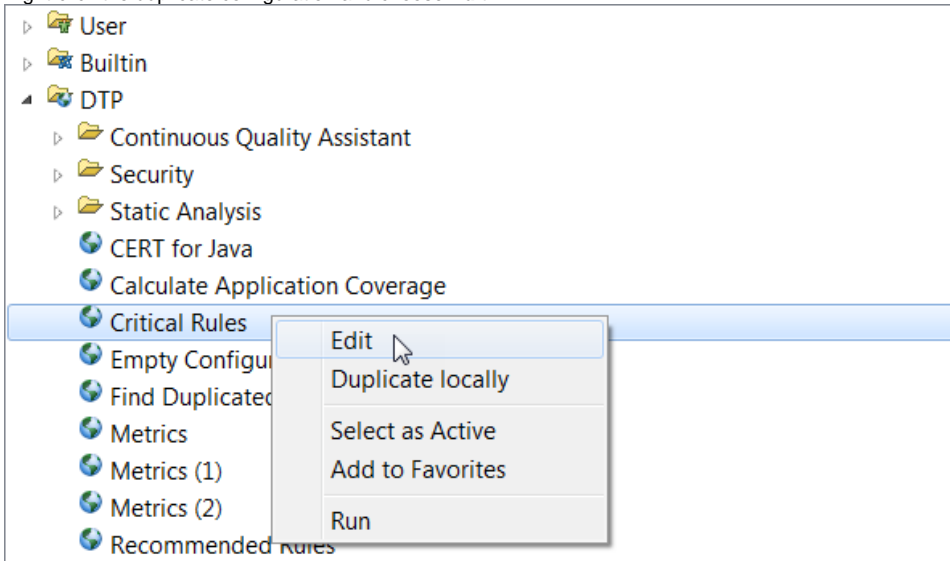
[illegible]
User
Builtin
DTP
Continuous Quality Assistant
Security
Static Analysis
CERT for Java
Calculate Application Coverage
Critical Rules
Empty Configu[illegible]
Find Duplicate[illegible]
Metrics
Metrics (1)
Metrics (2)
Recommended Rules

Edit
Duplicate locally
Select as Active
Add to Favorites
Run